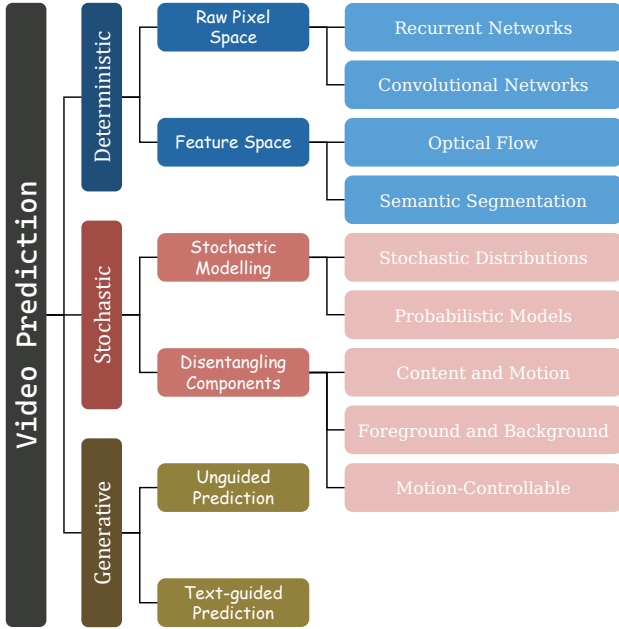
Video Prediction

Deterministic

Raw Pixel Space

Recurrent Networks

Convolutional Networks

Feature Space

Optical Flow

Semantic Segmentation

Stochastic

Stochastic Modelling

Stochastic Distributions

Probabilistic Models

Disentangling Components

Content and Motion

Foreground and Background

Motion-Controllable

Generative

Unguided Prediction

Text-guided Prediction